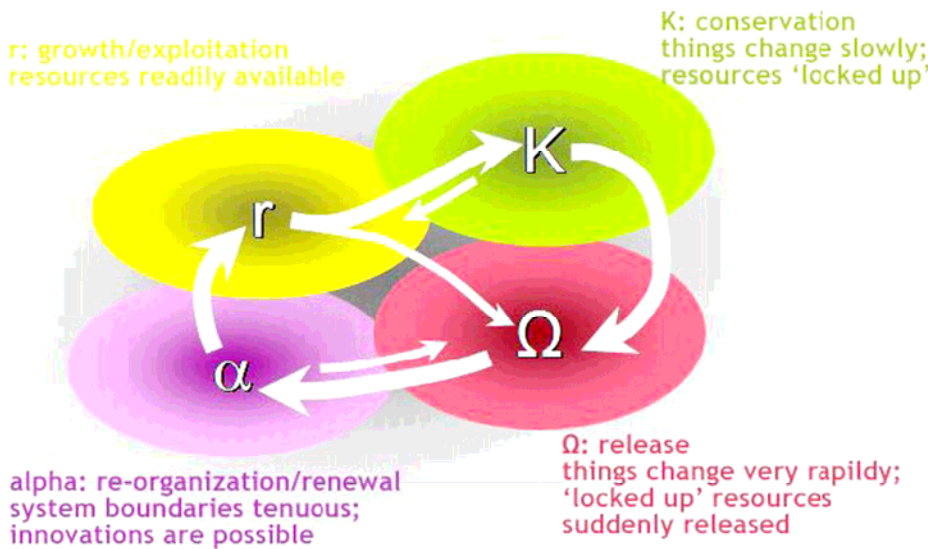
r: growth/exploitation
resources readily available

K: conservation
things change slowly;
resources 'locked up'

K

r

Ω

α

alpha: re-organization/renewal
system boundaries tenuous;
innovations are possible

Ω: release
things change very rapildy;
'locked up' resources
suddenly released